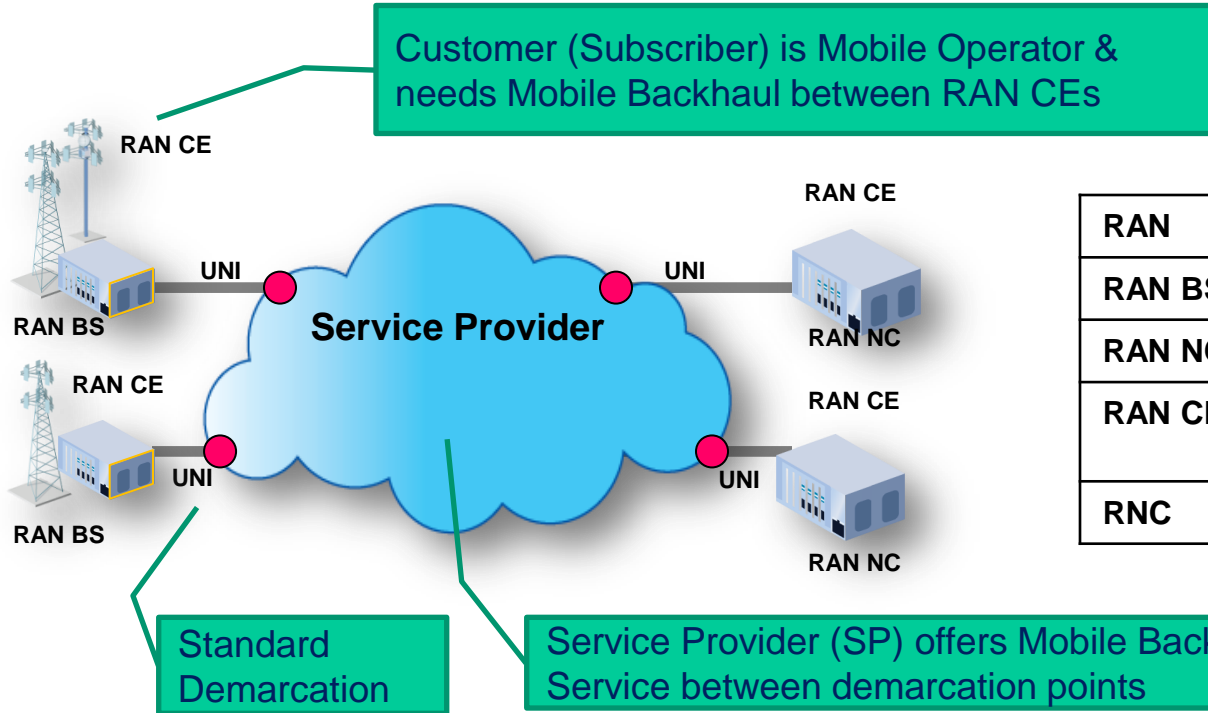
Customer (Subscriber) is Mobile Operator & needs Mobile Backhaul between RAN CEs

RAN CE

RAN BS

UNI

RAN CE

UNI

RAN BS

Service Provider

RAN CE

UNI

RAN NC

RAN CE

UNI

RAN NC

| RAN |
|---|
| RAN B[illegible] |
| RAN N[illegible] |
| RAN C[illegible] |
| RNC |

Standard Demarcation

Service Provider (SP) offers Mobile Bac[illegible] Service between demarcation points